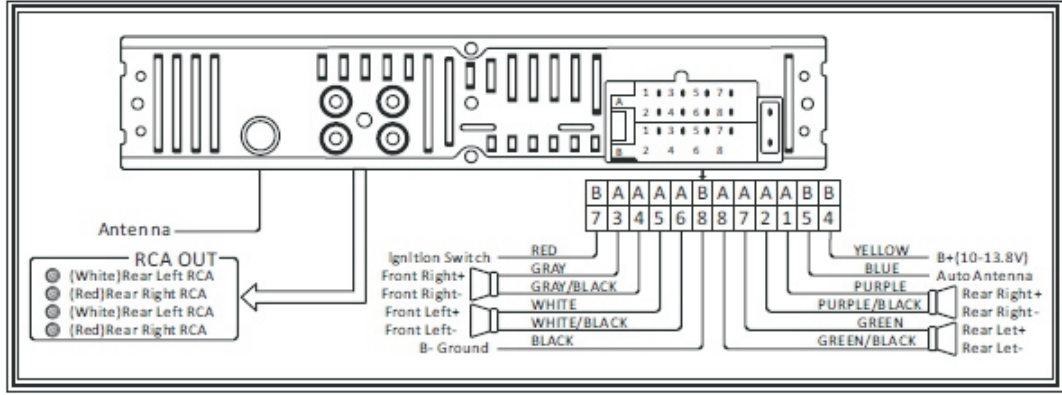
A
1 3 5 7
2 4 6 8
1 3 5 7
B 2 4 6 8

| B | A | A | A | A | B | A | A | A | A | B | B |
|---|---|---|---|---|---|---|---|---|---|---|---|
| 7 | 3 | 4 | 5 | 6 | 8 | 8 | 7 | 2 | 1 | 5 | 4 |

Antenna

RCA OUT
(White)Rear Left RCA
(Red)Rear Right RCA
(White)Rear Left RCA
(Red)Rear Right RCA

Ignition Switch RED
Front Right+ GRAY
Front Right- GRAY/BLACK
Front Left+ WHITE
Front Left- WHITE/BLACK
B- Ground BLACK

YELLOW B+(10-13.8V)
BLUE Auto Antenna
PURPLE Rear Right+
PURPLE/BLACK Rear Right-
GREEN Rear Let+
GREEN/BLACK Rear Let-